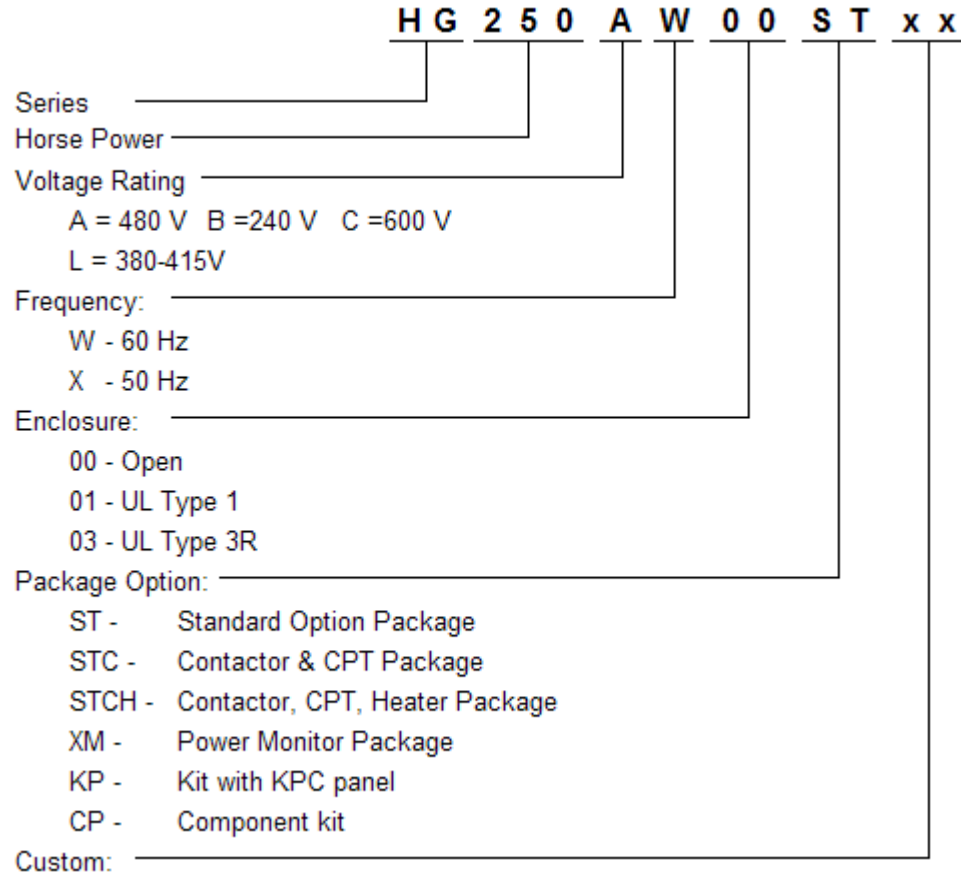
HG 250 A W 00 ST xx

Series
Horse Power
Voltage Rating
A = 480 V B =240 V C =600 V
L = 380-415V
Frequency:
W - 60 Hz
X - 50 Hz
Enclosure:
00 - Open
01 - UL Type 1
03 - UL Type 3R
Package Option:
ST - Standard Option Package
STC - Contactor & CPT Package
STCH - Contactor, CPT, Heater Package
XM - Power Monitor Package
KP - Kit with KPC panel
CP - Component kit
Custom: